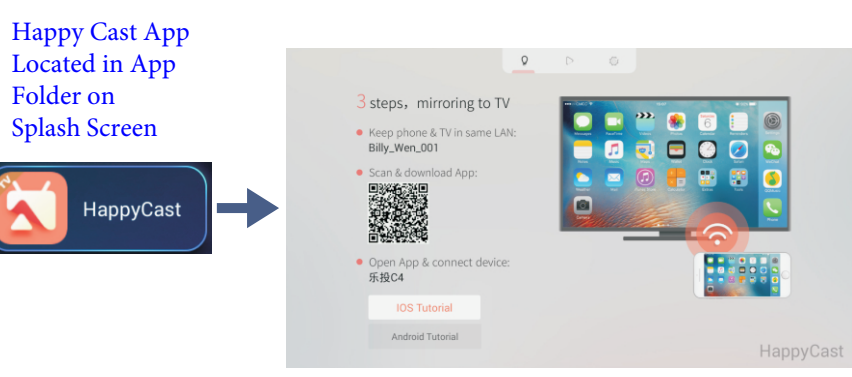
Happy Cast App
Located in App
Folder on
Splash Screen

HappyCast

3 steps, mirroring to TV

Keep phone & TV in same LAN:
Billy_Wen_001

Scan & download App:

Open App & connect device:
乐投C4

IOS Tutorial

Android Tutorial

HappyCast